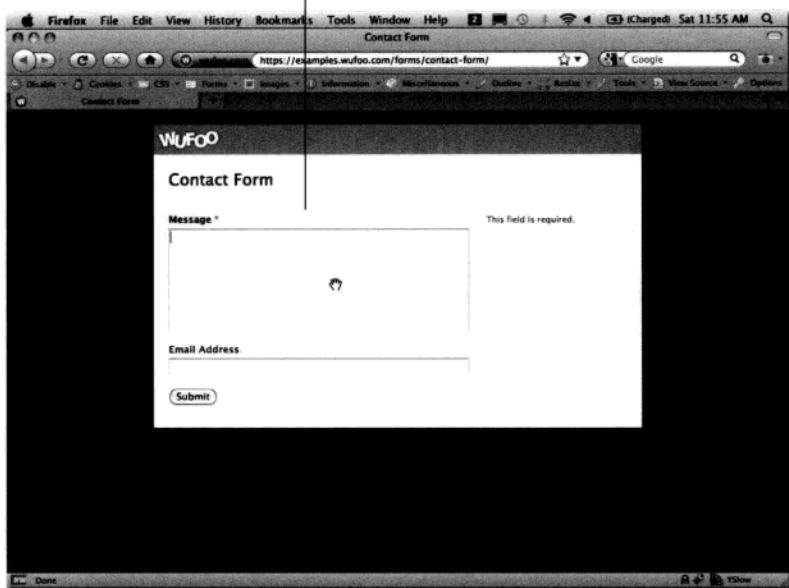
Firefox File Edit View History Bookmarks Tools Window Help (Charged) Sat 11:55 AM

Contact Form

https://examples.wufoo.com/forms/contact-form/

Google

Disable Cookies CSS Forms Images Information Miscellaneous Outline Resize Tools View Source Options

Contact Form

WUFOO

Contact Form

Message *

This field is required.

Email Address

Submit

Done

YSlow